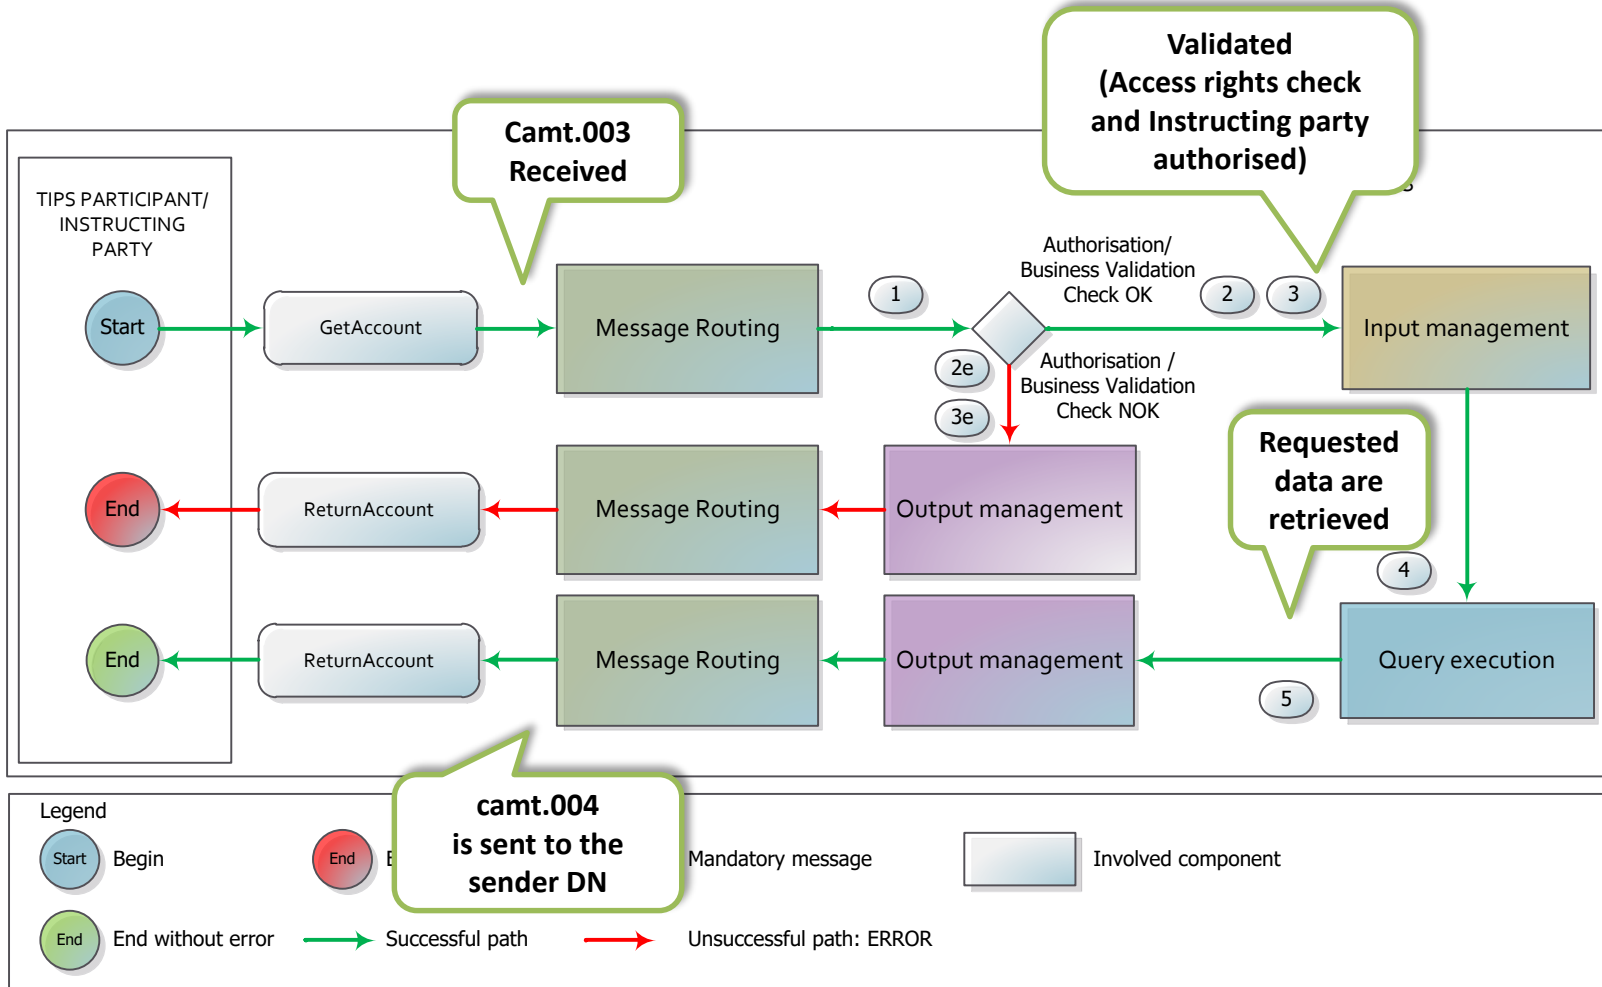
Validated
(Access rights check and Instructing party authorised)

Camt.003
Received

TIPS PARTICIPANT/
INSTRUCTING
PARTY

Start

GetAccount

Message Routing

1

Authorisation/
Business Validation
Check OK

2

3

Input management

2e

3e

Authorisation /
Business Validation
Check NOK

End

ReturnAccount

Message Routing

Output management

Requested data are retrieved

4

End

ReturnAccount

Message Routing

Output management

Query execution

5

camt.004
is sent to the sender DN

Legend

Start Begin

End E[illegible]

Mandatory message

Involved component

End End without error

Successful path

Unsuccessful path: ERROR